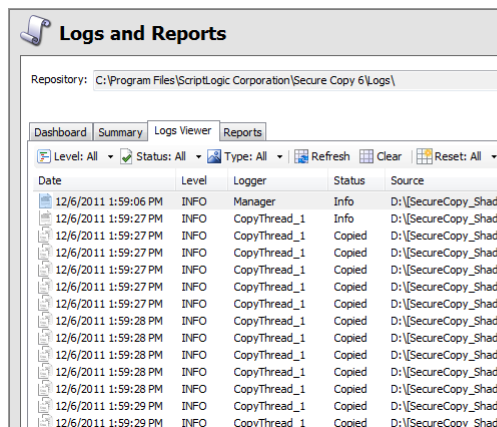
Logs and Reports

Repository: C:\Program Files\ScriptLogic Corporation\Secure Copy 6\Logs\

Dashboard | Summary | Logs Viewer | Reports

Level: All | Status: All | Type: All | Refresh | Clear | Reset: All

| Date | Level | Logger | Status | Source |
|---|---|---|---|---|
| 12/6/2011 1:59:06 PM | INFO | Manager | Info | D:\[SecureCopy_Shad |
| 12/6/2011 1:59:27 PM | INFO | CopyThread_1 | Info | D:\[SecureCopy_Shad |
| 12/6/2011 1:59:27 PM | INFO | CopyThread_1 | Copied | D:\[SecureCopy_Shad |
| 12/6/2011 1:59:27 PM | INFO | CopyThread_1 | Copied | D:\[SecureCopy_Shad |
| 12/6/2011 1:59:27 PM | INFO | CopyThread_1 | Copied | D:\[SecureCopy_Shad |
| 12/6/2011 1:59:27 PM | INFO | CopyThread_1 | Copied | D:\[SecureCopy_Shad |
| 12/6/2011 1:59:27 PM | INFO | CopyThread_1 | Copied | D:\[SecureCopy_Shad |
| 12/6/2011 1:59:28 PM | INFO | CopyThread_1 | Copied | D:\[SecureCopy_Shad |
| 12/6/2011 1:59:28 PM | INFO | CopyThread_1 | Copied | D:\[SecureCopy_Shad |
| 12/6/2011 1:59:28 PM | INFO | CopyThread_1 | Copied | D:\[SecureCopy_Shad |
| 12/6/2011 1:59:28 PM | INFO | CopyThread_1 | Copied | D:\[SecureCopy_Shad |
| 12/6/2011 1:59:28 PM | INFO | CopyThread_1 | Copied | D:\[SecureCopy_Shad |
| 12/6/2011 1:59:29 PM | INFO | CopyThread_1 | Copied | D:\[SecureCopy_Shad |
| 12/6/2011 1:59:29 PM | INFO | CopyThread_1 | Copied | D:\[SecureCopy_Shad |